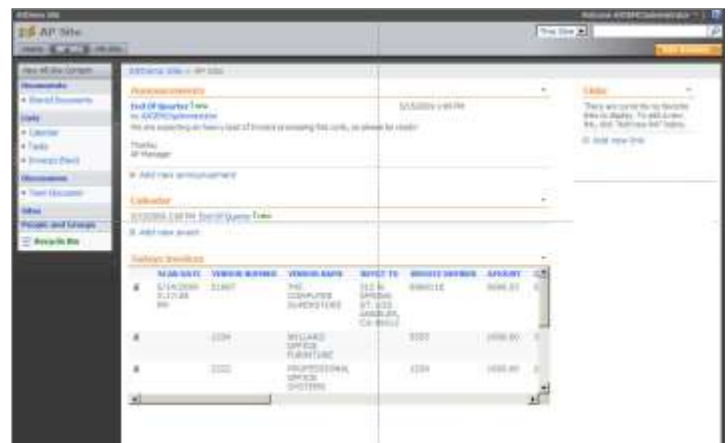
KWSI Site
Welcome KWSI\administrator
AP Site
This Site
Home
Site Actions
View All Site Content
Documents
• Shared Documents
Lists
• Calendar
• Tasks
• Invoices (Recv)
Discussions
• Team Discussion
Sites
People and Groups
Recycle Bin
KWSI Site > AP Site
Announcements
End Of Quarter! New
by KWSI\administrator
5/15/2009 1:49 PM
We are expecting an heavy load of Invoice processing this cycle, so please be ready!
Thanks
AP Manager
Add new announcement
Calendar
5/15/2009 2:00 PM End Of Quarter New
Add new event
Todays Invoices
| | SCAN DATE | VENDOR NUMBER | VENDOR NAME | REMIT TO | INVOICE NUMBER | AMOUNT |
|---|---|---|---|---|---|---|
| | 5/14/2009 3:15:28 PM | 31987 | THE COMPUTER SUPERSTORE | 212 N SPRING ST, LOS ANGELES, CA 90012 | 8989118 | 3696.57 |
| | | 1234 | WILLARD OFFICE FURNITURE | | 3333 | 1000.00 |
| | | 2222 | PROFESSIONAL OFFICE SYSTEMS | | 1234 | 1000.00 |
Links
There are currently no favorite links to display. To add a new link, click "Add new link" below.
Add new link